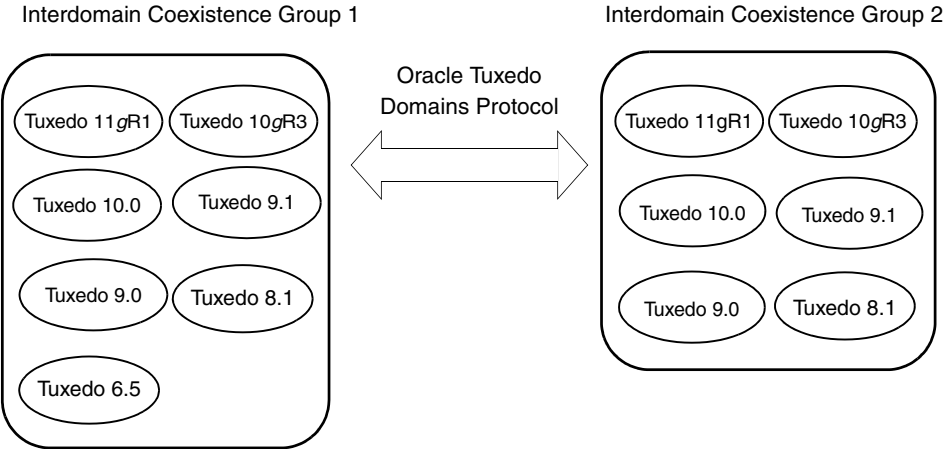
Interdomain Coexistence Group 1

Tuxedo 11gR1
Tuxedo 10gR3
Tuxedo 10.0
Tuxedo 9.1
Tuxedo 9.0
Tuxedo 8.1
Tuxedo 6.5

Oracle Tuxedo Domains Protocol

Interdomain Coexistence Group 2

Tuxedo 11gR1
Tuxedo 10gR3
Tuxedo 10.0
Tuxedo 9.1
Tuxedo 9.0
Tuxedo 8.1